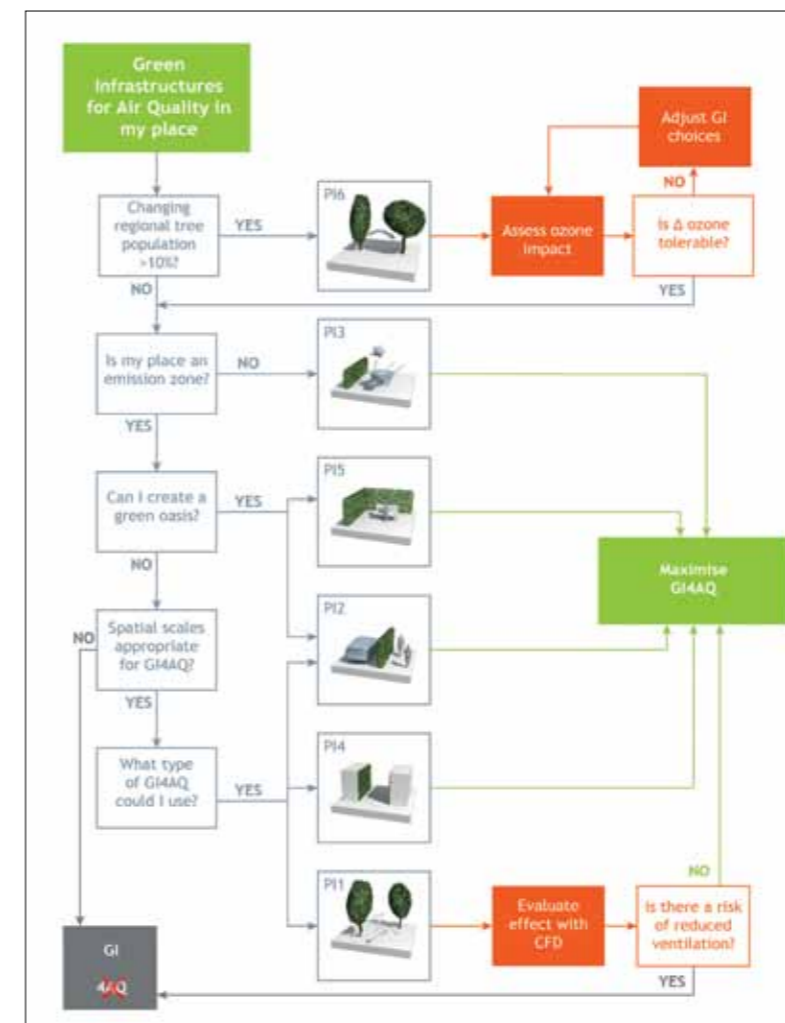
Green Infrastructures for Air Quality in my place

Changing regional tree population >10%?

YES

PI6

Assess ozone impact

Is Δ ozone tolerable?

NO

Adjust GI choices

YES

NO

Is my place an emission zone?

NO

PI3

YES

Can I create a green oasis?

YES

PI5

NO

Maximise GI4AQ

NO

Spatial scales appropriate for GI4AQ?

PI2

YES

What type of GI4AQ could I use?

YES

PI4

PI1

Evaluate effect with CFD

Is there a risk of reduced ventilation?

NO

YES

GI

4AQ